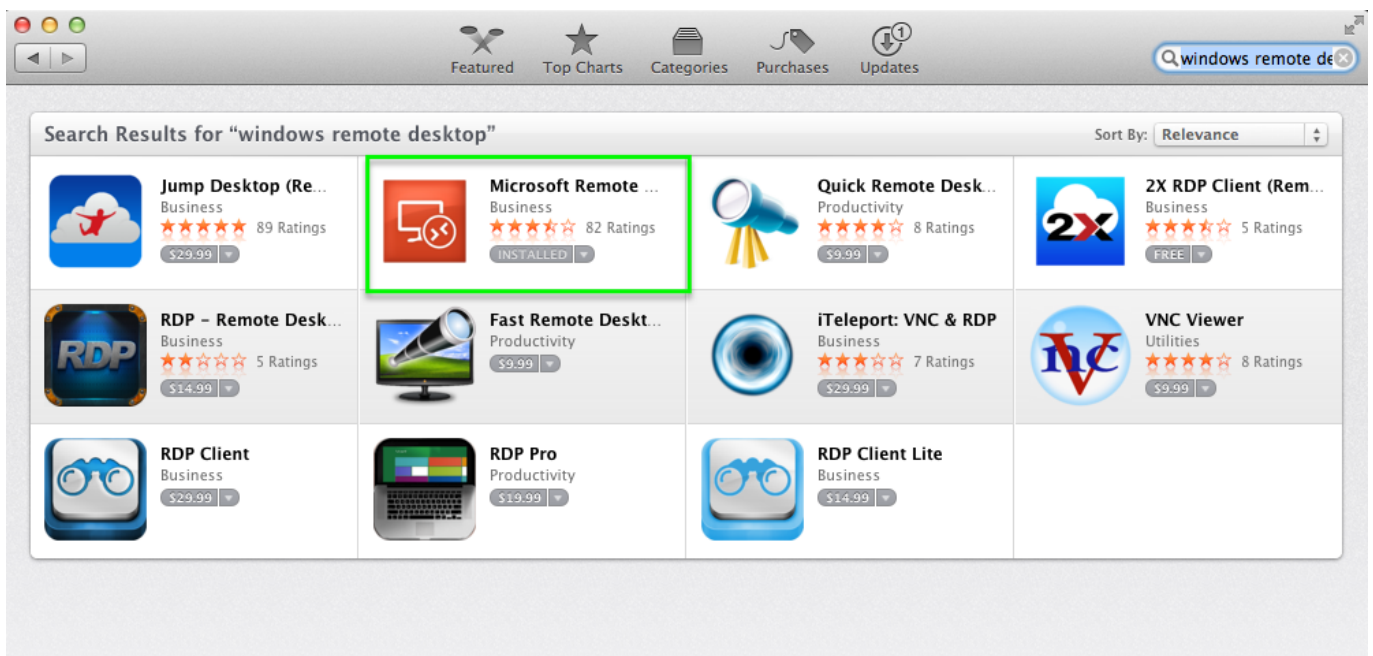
Featured Top Charts Categories Purchases Updates 1

windows remote de

Search Results for “windows remote desktop”

Sort By: Relevance

Jump Desktop (Re...
Business
89 Ratings
$29.99

Microsoft Remote ...
Business
82 Ratings
INSTALLED

Quick Remote Desk...
Productivity
8 Ratings
$9.99

2X RDP Client (Rem...
Business
5 Ratings
FREE

RDP - Remote Desk...
Business
5 Ratings
$14.99

Fast Remote Deskt...
Productivity
$9.99

iTeleport: VNC & RDP
Business
7 Ratings
$29.99

VNC Viewer
Utilities
8 Ratings
$9.99

RDP Client
Business
$29.99

RDP Pro
Productivity
$19.99

RDP Client Lite
Business
$14.99